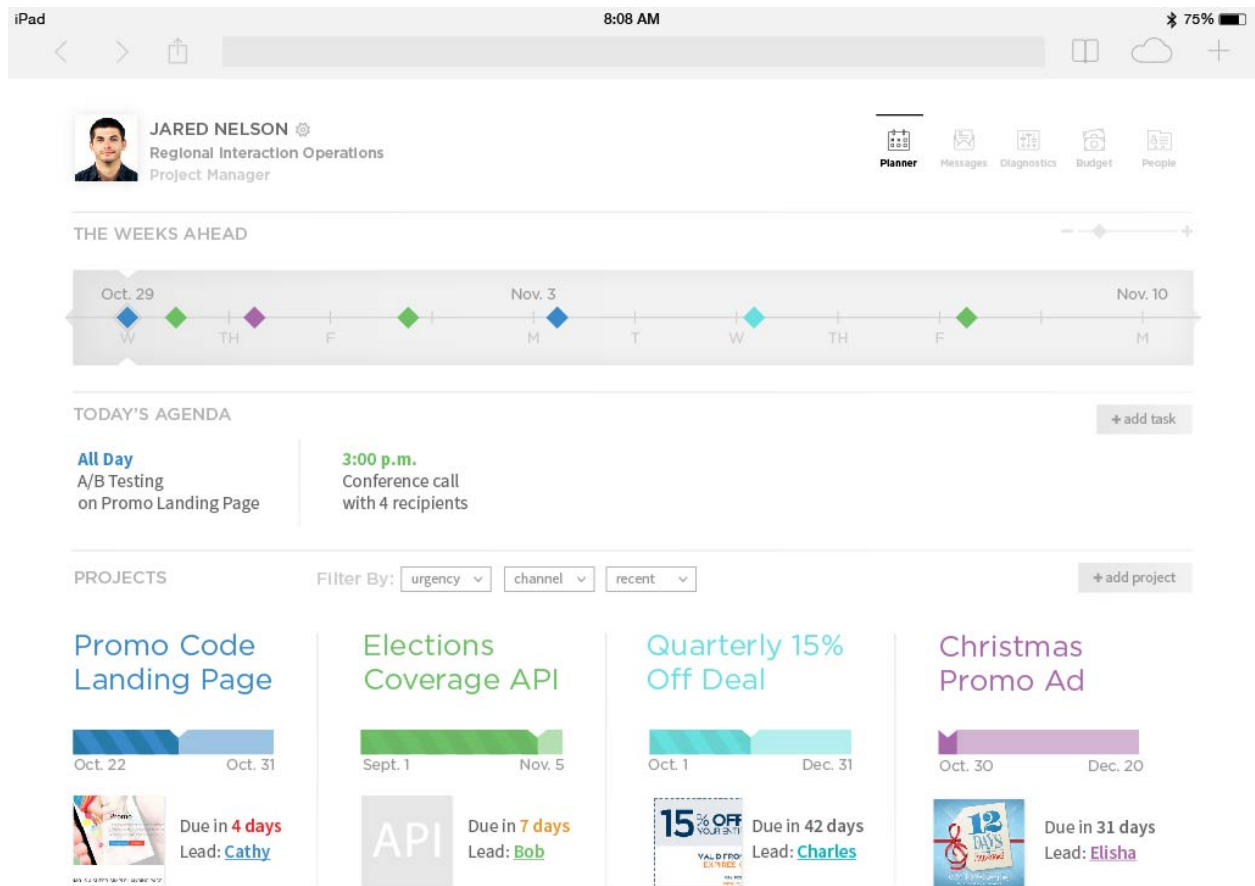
iPad 8:08 AM 75%

JARED NELSON
Regional Interaction Operations
Project Manager

Planner Messages Diagnostics Budget People

THE WEEKS AHEAD

Oct. 29 Nov. 3 Nov. 10
W TH F M T W TH F M

TODAY'S AGENDA

+ add task

All Day
A/B Testing
on Promo Landing Page

3:00 p.m.
Conference call
with 4 recipients

PROJECTS

Filter By: urgency channel recent

+ add project

Promo Code Landing Page

Oct. 22 Oct. 31

Due in 4 days
Lead: Cathy

Elections Coverage API

Sept. 1 Nov. 5

API

Due in 7 days
Lead: Bob

Quarterly 15% Off Deal

Oct. 1 Dec. 31

15% OFF

Due in 42 days
Lead: Charles

Christmas Promo Ad

Oct. 30 Dec. 20

12 DAYS

Due in 31 days
Lead: Elisha